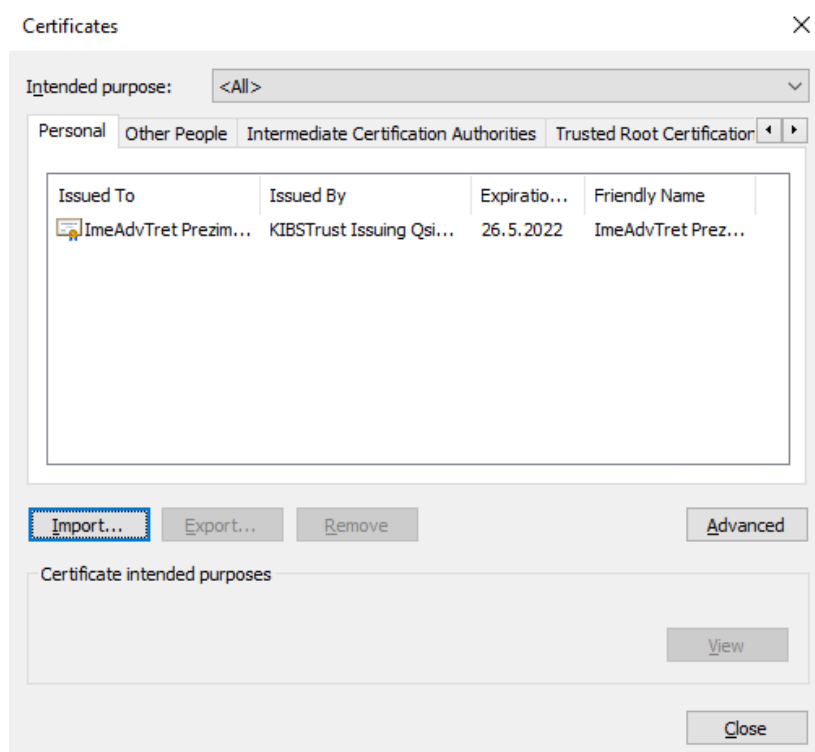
Certificates

Intended purpose: <All>

Personal | Other People | Intermediate Certification Authorities | Trusted Root Certification

| Issued To | Issued By | Expiratio... | Friendly Name |
|---|---|---|---|
| ImeAdvTret Prezim... | KIBSTrust Issuing Qsi... | 26.5.2022 | ImeAdvTret Prez... |

Import... | Export... | Remove | Advanced

Certificate intended purposes

View

Close